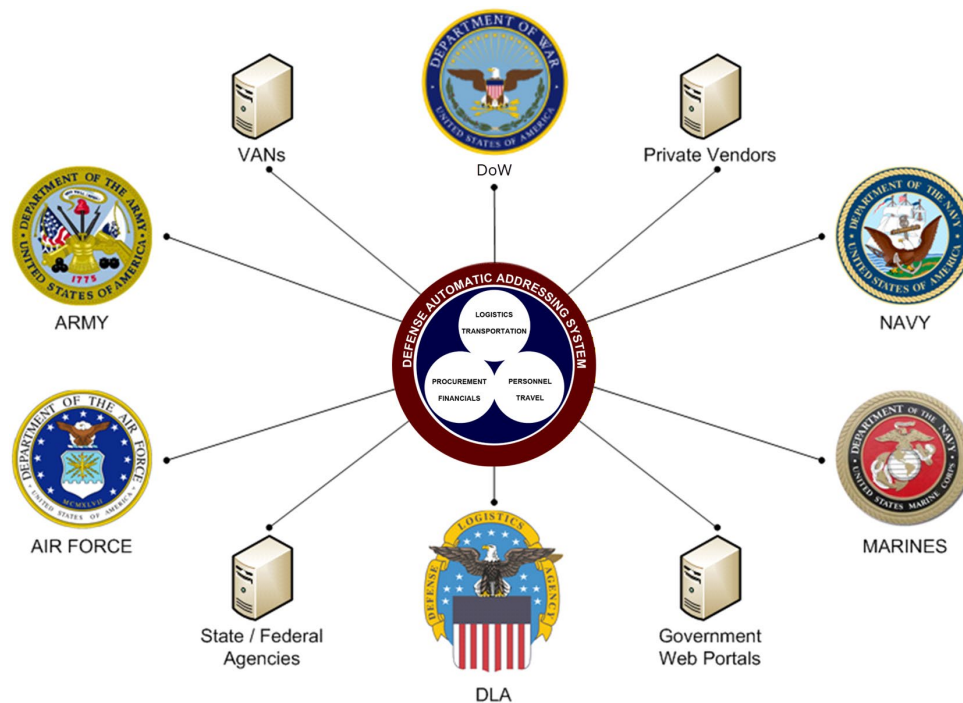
DEPARTMENT OF WAR
UNITED STATES OF AMERICA
DoW

VANs

Private Vendors

DEPARTMENT OF THE ARMY
UNITED STATES OF AMERICA
1775
ARMY

DEPARTMENT OF THE NAVY
UNITED STATES OF AMERICA
NAVY

DEFENSE AUTOMATIC ADDRESSING SYSTEM
LOGISTICS
TRANSPORTATION
PROCUREMENT
FINANCIALS
PERSONNEL
TRAVEL

DEPARTMENT OF THE AIR FORCE
MCMXLVII
UNITED STATES OF AMERICA
AIR FORCE

DEPARTMENT OF THE NAVY
UNITED STATES MARINE CORPS
MARINES

State / Federal Agencies

DEFENSE LOGISTICS AGENCY
DLA

Government Web Portals